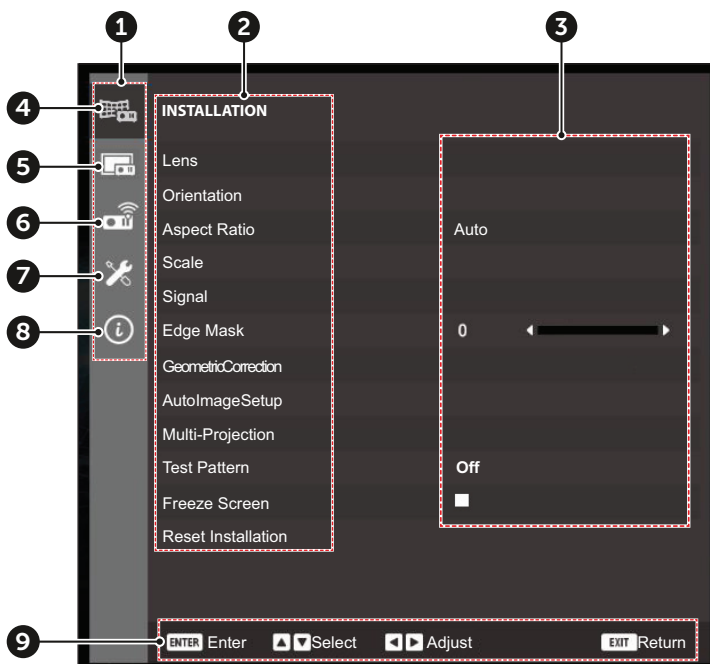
1
2
3
4
5
6
7
8
9

INSTALLATION
Lens
Orientation
Aspect Ratio
Scale
Signal
Edge Mask
GeometricCorrection
AutoImageSetup
Multi-Projection
Test Pattern
Freeze Screen
Reset Installation

Auto
0
Off

ENTER Enter
Select
Adjust
EXIT Return